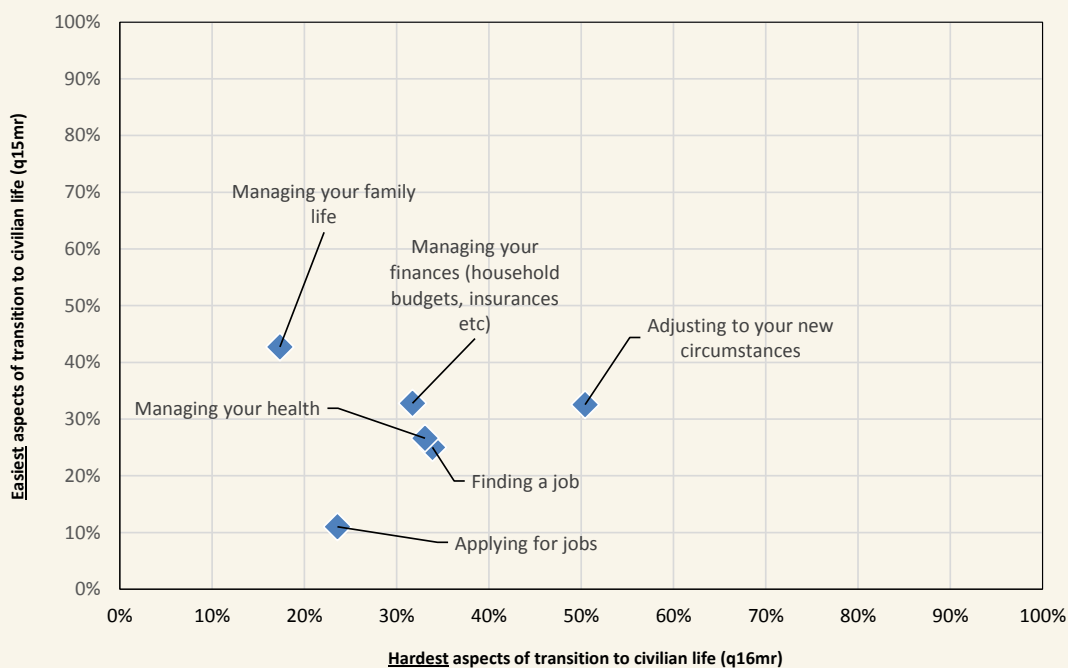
Easiest aspects of transition to civilian life (q15mr)

100%
90%
80%
70%
60%
50%
40%
30%
20%
10%
0%

Managing your family life

Managing your finances (household budgets, insurances etc)

Adjusting to your new circumstances

Managing your health

Finding a job

Applying for jobs

0%
10%
20%
30%
40%
50%
60%
70%
80%
90%
100%

Hardest aspects of transition to civilian life (q16mr)